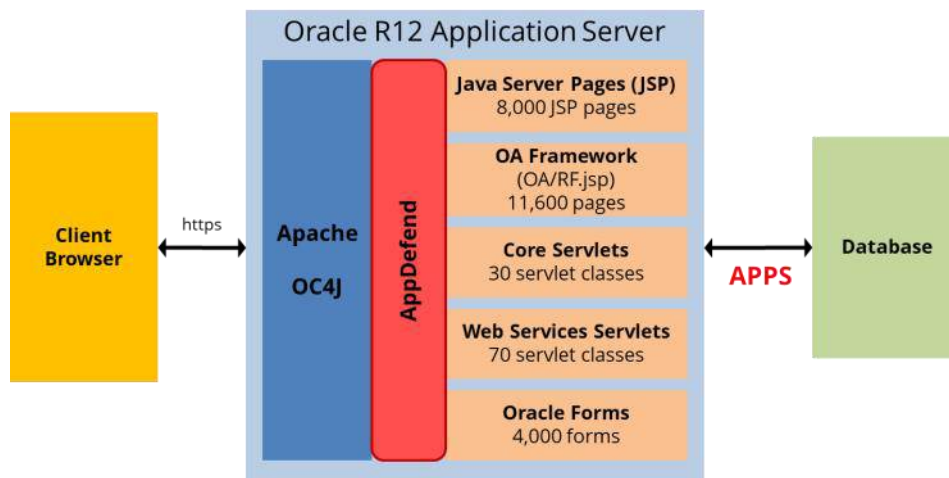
Oracle R12 Application Server

Client Browser

https

Apache

OC4J

AppDefend

Java Server Pages (JSP)
8,000 JSP pages

OA Framework
(OA/RF.jsp)
11,600 pages

Core Servlets
30 servlet classes

Web Services Servlets
70 servlet classes

Oracle Forms
4,000 forms

APPS

Database